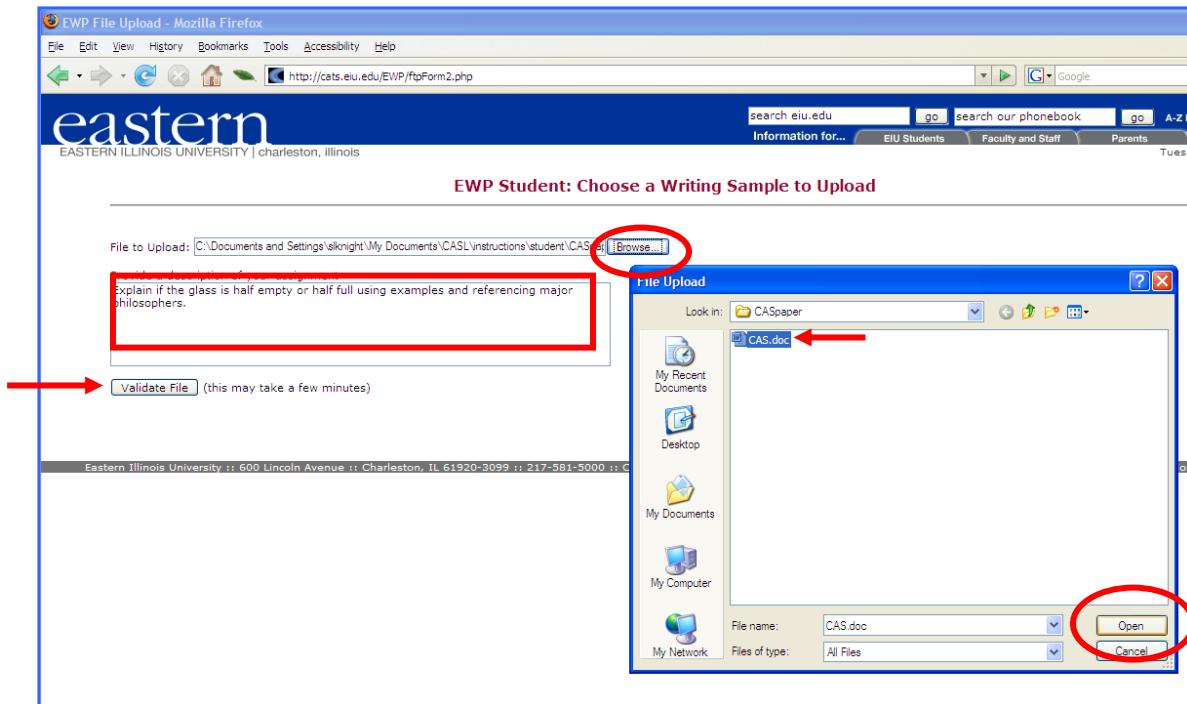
EWP File Upload - Mozilla Firefox

File Edit View History Bookmarks Tools Accessibility Help

http://cats.eiu.edu/EWP/ftpForm2.php

Google

eastern
EASTERN ILLINOIS UNIVERSITY | charleston, illinois

search eiu.edu go search our phonebook go A-Z

Information for... EIU Students Faculty and Staff Parents

Tues

EWP Student: Choose a Writing Sample to Upload

File to Upload: C:\Documents and Settings\slknight\My Documents\CASL\instructions\student\CASpa Browse...

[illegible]

Explain if the glass is half empty or half full using examples and referencing major philosophers.

Validate File (this may take a few minutes)

Eastern Illinois University :: 600 Lincoln Avenue :: Charleston, IL 61920-3099 :: 217-581-5000 :: C

File Upload

Look in: CASpaper

CAS.doc

My Recent Documents

Desktop

My Documents

My Computer

My Network

File name: CAS.doc

Files of type: All Files

Open

Cancel